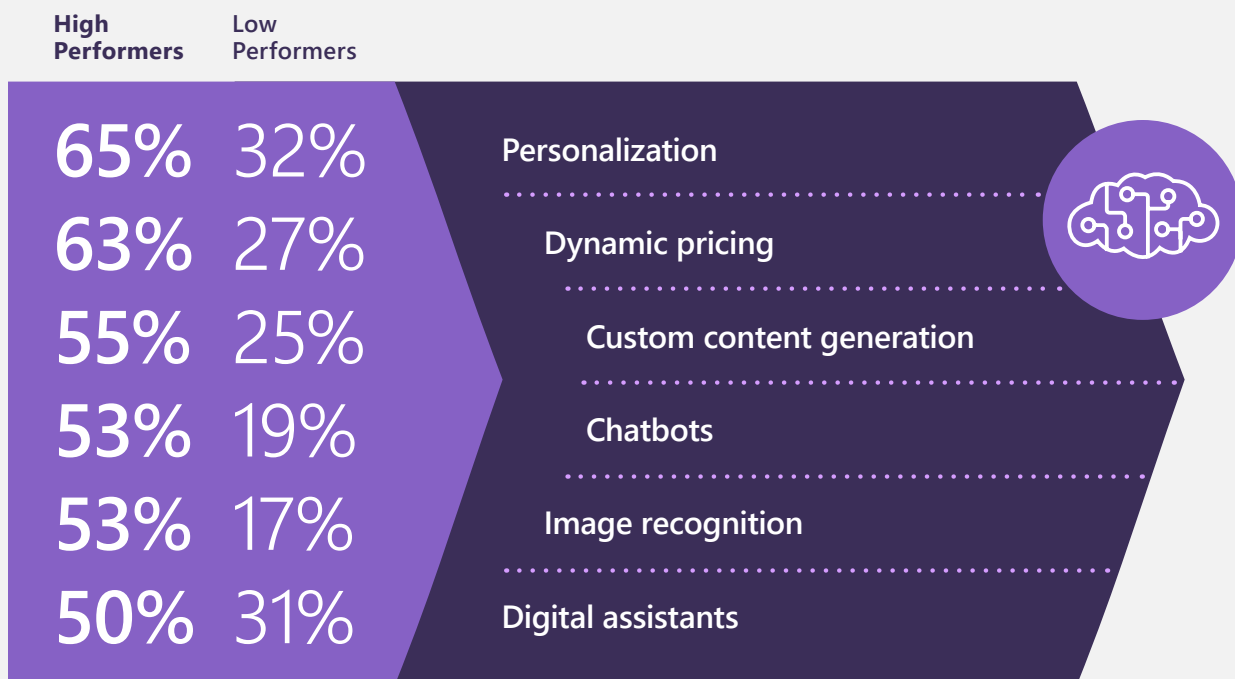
| High Performers | Low Performers | |
|---|---|---|
| 65% | 32% | Personalization |
| 63% | 27% | Dynamic pricing |
| 55% | 25% | Custom content generation |
| 53% | 19% | Chatbots |
| 53% | 17% | Image recognition |
| 50% | 31% | Digital assistants |